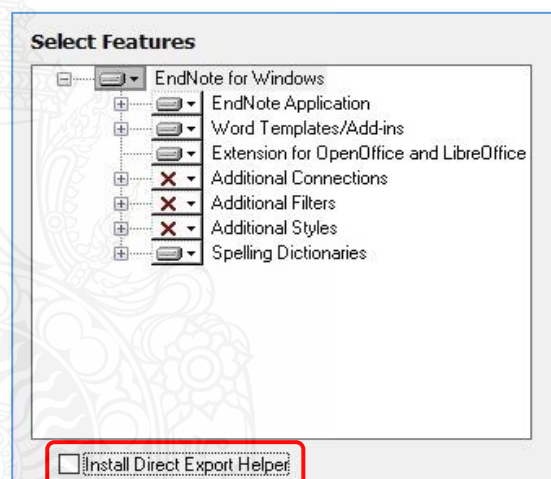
Select Features

EndNote for Windows
EndNote Application
Word Templates/Add-ins
Extension for OpenOffice and LibreOffice
Additional Connections
Additional Filters
Additional Styles
Spelling Dictionaries

Install Direct Export Helper